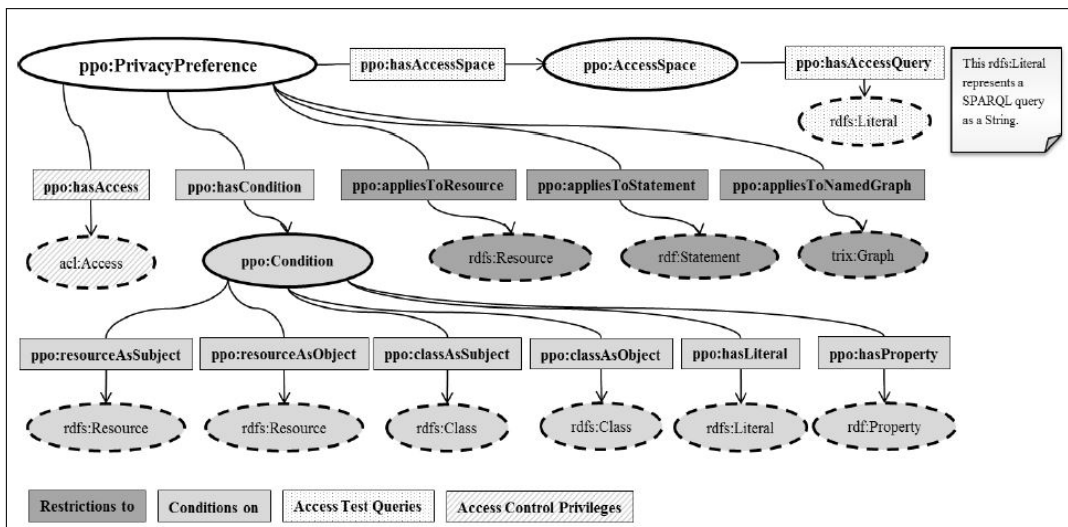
ppo:PrivacyPreference

ppo:hasAccessSpace

ppo:AccessSpace

ppo:hasAccessQuery

This rdfs:Literal represents a SPARQL query as a String.

rdfs:Literal

ppo:hasAccess

ppo:hasCondition

ppo:appliesToResource

ppo:appliesToStatement

ppo:appliesToNamedGraph

acl:Access

ppo:Condition

rdfs:Resource

rdf:Statement

trix:Graph

ppo:resourceAsSubject

ppo:resourceAsObject

ppo:classAsSubject

ppo:classAsObject

ppo:hasLiteral

ppo:hasProperty

rdfs:Resource

rdfs:Resource

rdfs:Class

rdfs:Class

rdfs:Literal

rdf:Property

Restrictions to

Conditions on

Access Test Queries

Access Control Privileges